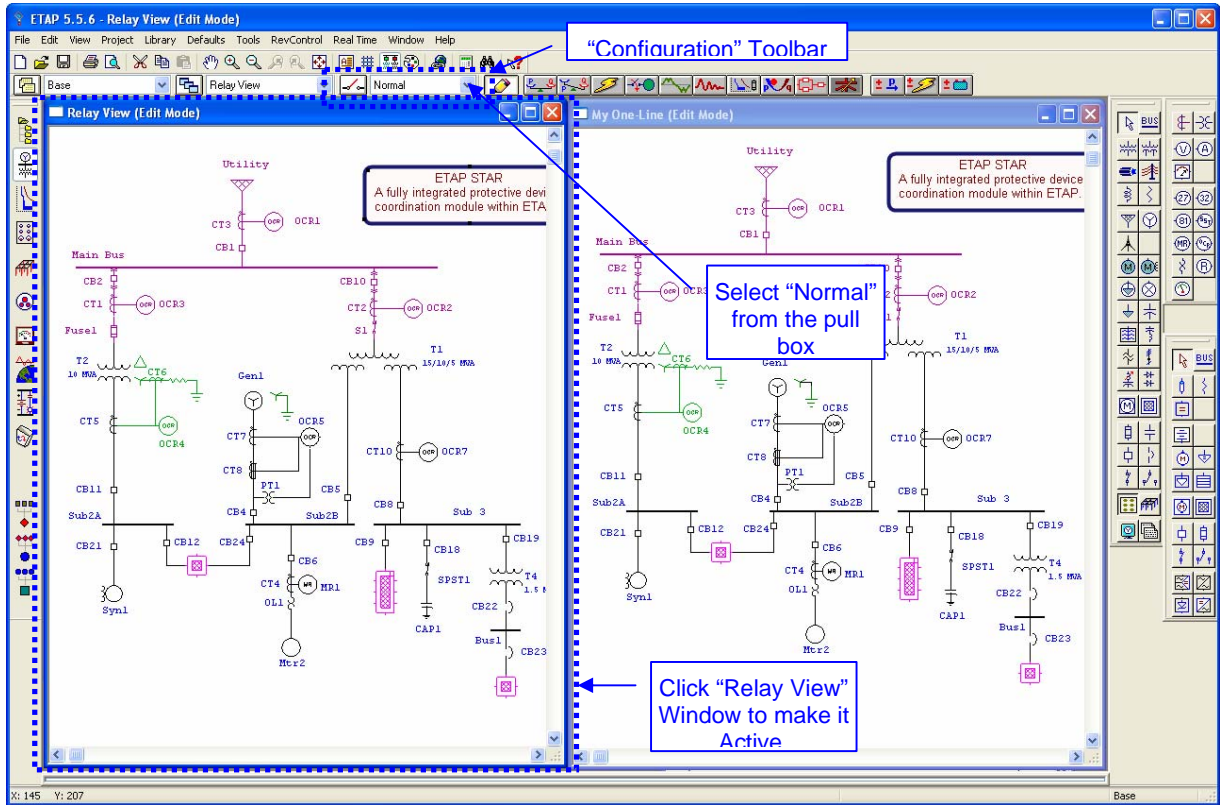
ETAP 5.5.6 - Relay View (Edit Mode)

File Edit View Project Library Defaults Tools RevControl Real Time Window Help

"Configuration" Toolbar

Base

Relay View

Normal

Relay View (Edit Mode)

Utility

ETAP STAR
A fully integrated protective device coordination module within ETA

CT3 OCR1
CB1
Main Bus
CB2
CT1 OCR3
Fuse1
T2
10 MVA
CT6
CT5
OCR4
CB10
CT2 OCR2
S1
T1
15/10/5 MVA
Gen1
CT7 OCR5
CT8
PT1
CB4
CB5
Sub2B
CT10 OCR7
CB8
Sub 3
CB11
Sub2A
CB21
CB12
CB24
CB6
CT4 MR1
OL1
Mtr2
CB9
CB18
SPST1
CAP1
CB19
T4
1.5 M
CB22
Bus1
CB23
Syn1

My One-Line (Edit Mode)

Utility

ETAP STAR
A fully integrated protective device coordination module within ETAP.

CT3 OCR1
CB1
Main Bus
CB2
CT1 OCR3
Fuse1
T2
10 MVA
CT6
CT5
OCR4
OCR2
T1
15/10/5 MVA
Gen1
CT7 OCR5
CT8
PT1
CB4
CB5
Sub2B
CT10 OCR7
CB8
Sub 3
CB11
Sub2A
CB21
CB12
CB24
CB6
CT4 MR1
OL1
Mtr2
CB9
CB18
SPST1
CAP1
CB19
T4
1.5 MVA
CB22
Bus1
CB23
Syn1

Select "Normal" from the pull box

Click "Relay View" Window to make it Active

BUS
BUS

X: 145 Y: 207
Base